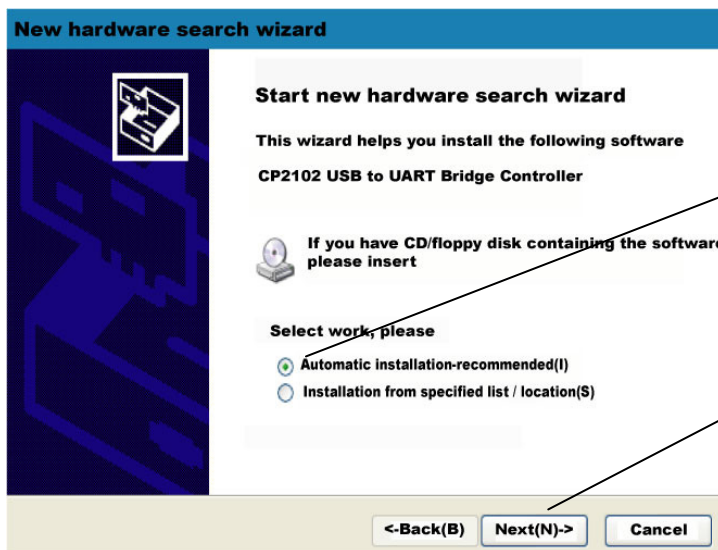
New hardware search wizard

Start new hardware search wizard

This wizard helps you install the following software

CP2102 USB to UART Bridge Controller

If you have CD/floppy disk containing the softwar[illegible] please insert

Select work, please

Automatic installation-recommended(I)

Installation from specified list / location(S)

<-Back(B) Next(N)-> Cancel